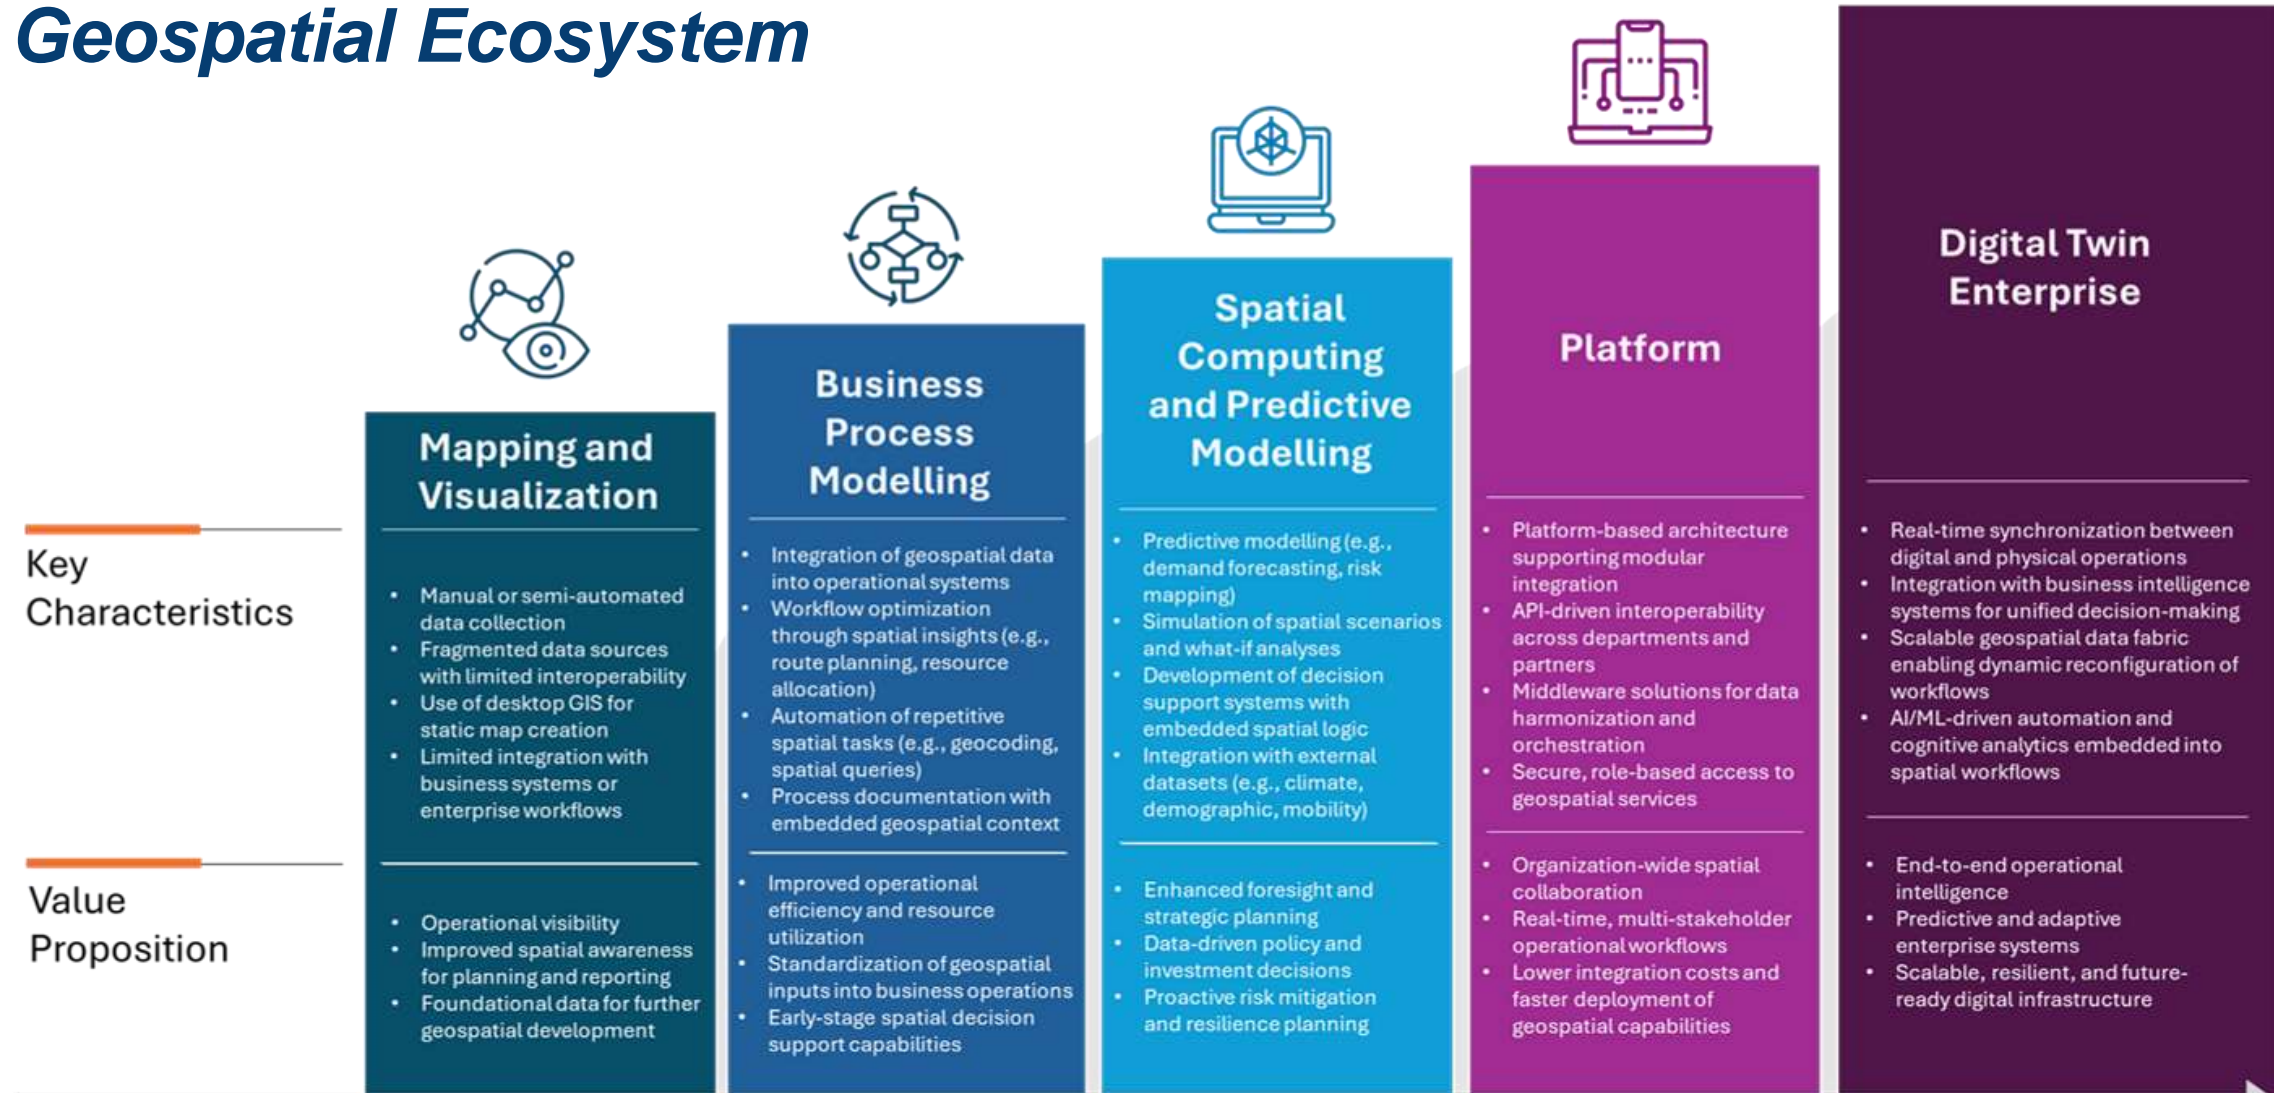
Geospatial Ecosystem

Key Characteristics

Value Proposition

Mapping and Visualization

- Manual or semi-automated data collection
- Fragmented data sources with limited interoperability
- Use of desktop GIS for static map creation
- Limited integration with business systems or enterprise workflows

- Operational visibility
- Improved spatial awareness for planning and reporting
- Foundational data for further geospatial development

Business Process Modelling

- Integration of geospatial data into operational systems
- Workflow optimization through spatial insights (e.g., route planning, resource allocation)
- Automation of repetitive spatial tasks (e.g., geocoding, spatial queries)
- Process documentation with embedded geospatial context

- Improved operational efficiency and resource utilization
- Standardization of geospatial inputs into business operations
- Early-stage spatial decision support capabilities

Spatial Computing and Predictive Modelling

- Predictive modelling (e.g., demand forecasting, risk mapping)
- Simulation of spatial scenarios and what-if analyses
- Development of decision support systems with embedded spatial logic
- Integration with external datasets (e.g., climate, demographic, mobility)

- Enhanced foresight and strategic planning
- Data-driven policy and investment decisions
- Proactive risk mitigation and resilience planning

Platform

- Platform-based architecture supporting modular integration
- API-driven interoperability across departments and partners
- Middleware solutions for data harmonization and orchestration
- Secure, role-based access to geospatial services

- Organization-wide spatial collaboration
- Real-time, multi-stakeholder operational workflows
- Lower integration costs and faster deployment of geospatial capabilities

Digital Twin Enterprise

- Real-time synchronization between digital and physical operations
- Integration with business intelligence systems for unified decision-making
- Scalable geospatial data fabric enabling dynamic reconfiguration of workflows
- AI/ML-driven automation and cognitive analytics embedded into spatial workflows

- End-to-end operational intelligence
- Predictive and adaptive enterprise systems
- Scalable, resilient, and future-ready digital infrastructure